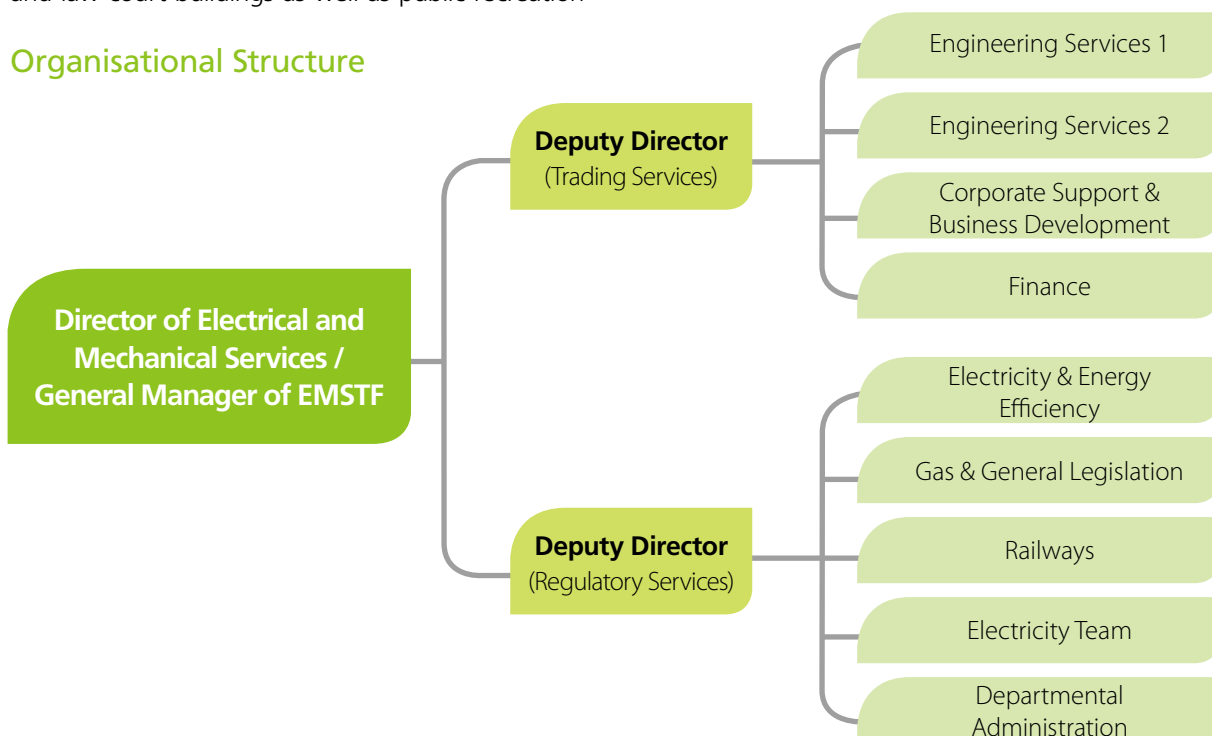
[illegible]

Organisational Structure

Director of Electrical and Mechanical Services / General Manager of EMSTF

Deputy Director
(Trading Services)

Engineering Services 1

Engineering Services 2

Corporate Support & Business Development

Finance

Deputy Director
(Regulatory Services)

Electricity & Energy Efficiency

Gas & General Legislation

Railways

Electricity Team

Departmental Administration